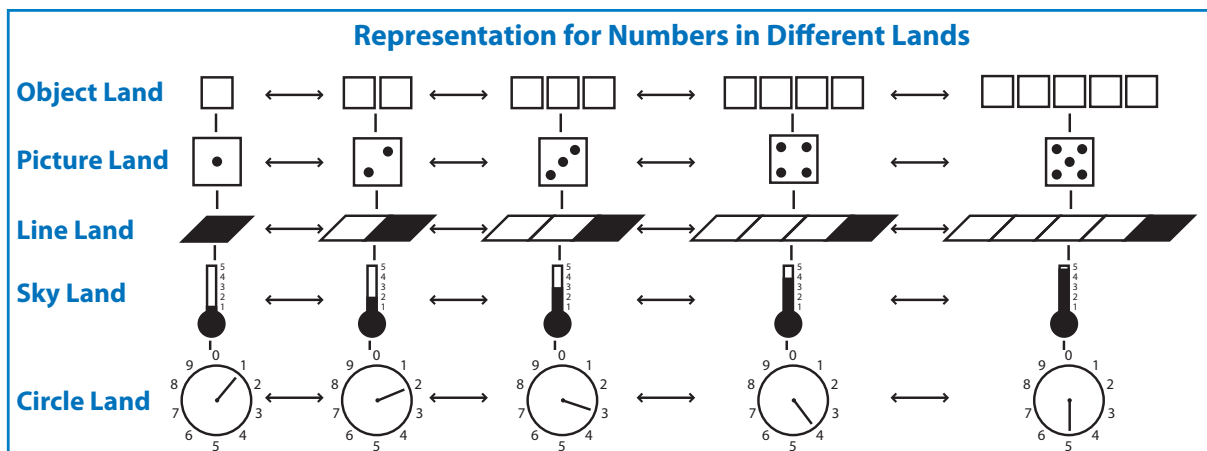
Representation for Numbers in Different Lands

Object Land

Picture Land

Line Land

Sky Land

5 4 3 2 1

5 4 3 2 1

5 4 3 2 1

5 4 3 2 1

5 4 3 2 1

Circle Land

0 1 2 3 4 5 6 7 8 9

0 1 2 3 4 5 6 7 8 9

0 1 2 3 4 5 6 7 8 9

0 1 2 3 4 5 6 7 8 9

0 1 2 3 4 5 6 7 8 9